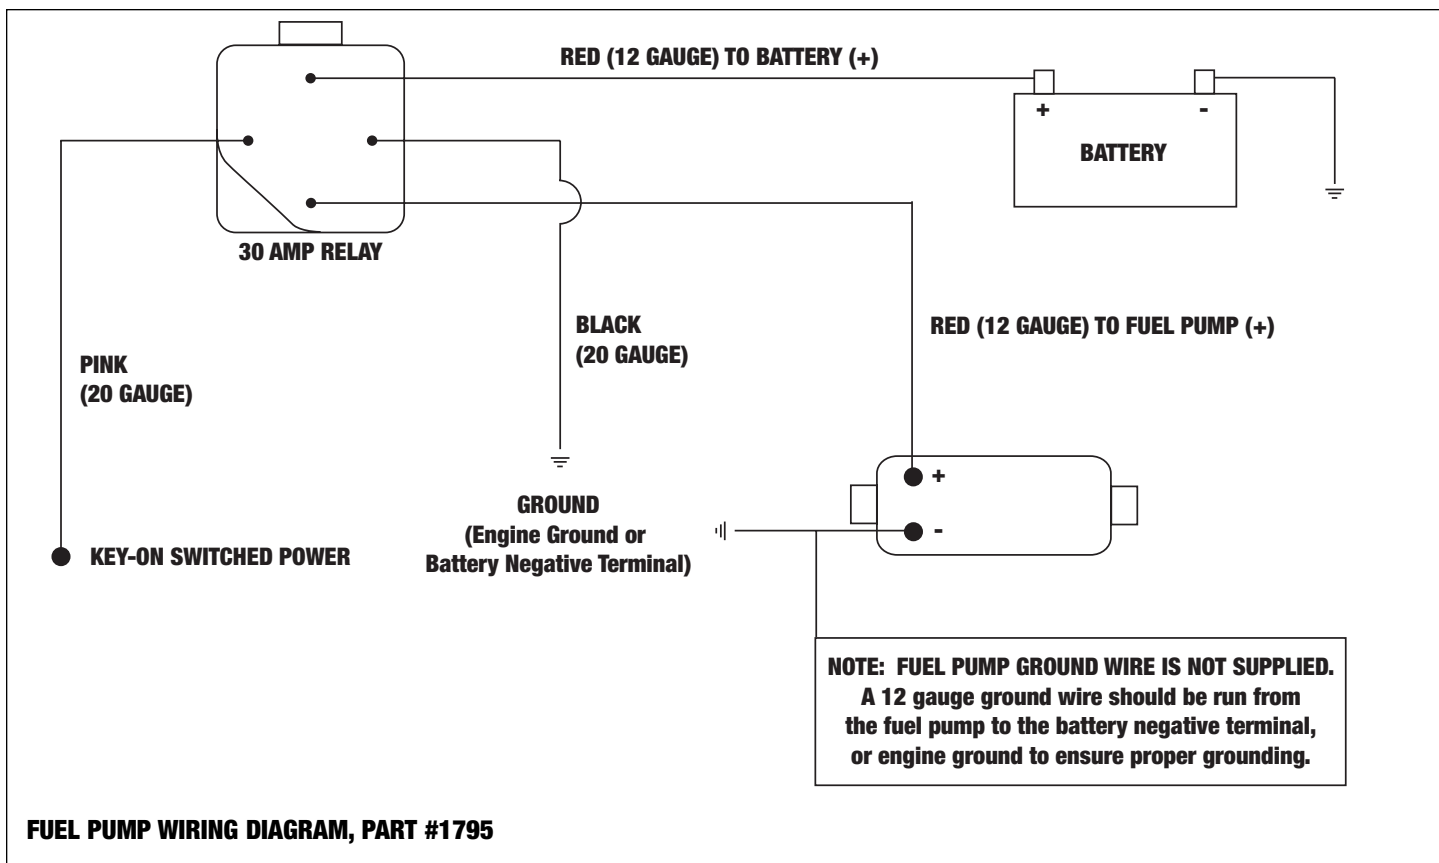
RED (12 GAUGE) TO BATTERY (+)

+

-

BATTERY

30 AMP RELAY

BLACK
(20 GAUGE)

RED (12 GAUGE) TO FUEL PUMP (+)

PINK
(20 GAUGE)

+

-

GROUND
(Engine Ground or
Battery Negative Terminal)

KEY-ON SWITCHED POWER

NOTE: FUEL PUMP GROUND WIRE IS NOT SUPPLIED.
A 12 gauge ground wire should be run from the fuel pump to the battery negative terminal, or engine ground to ensure proper grounding.

FUEL PUMP WIRING DIAGRAM, PART #1795